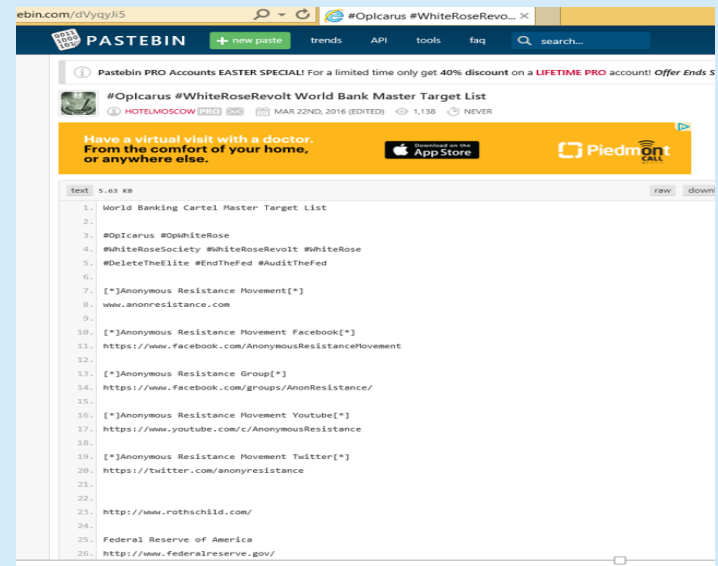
ebin.com/dVyqyJi5

#OpIcarus #WhiteRoseRevo... ×

PASTEBIN + new paste trends API tools faq search...

Pastebin PRO Accounts EASTER SPECIAL! For a limited time only get 40% discount on a LIFETIME PRO account! Offer Ends S

#OpIcarus #WhiteRoseRevolt World Bank Master Target List

HOTELMOSCOW PRO MAR 22ND, 2016 (EDITED) 1,138 NEVER

Have a virtual visit with a doctor. From the comfort of your home, or anywhere else.

Download on the App Store

Piedmont CALL

text 5.63 KB raw downl

1. World Banking Cartel Master Target List
2.
3. #OpIcarus #OpWhiteRose
4. #WhiteRoseSociety #WhiteRoseRevolt #WhiteRose
5. #DeleteTheElite #EndTheFed #AuditTheFed
6.
7. [*]Anonymous Resistance Movement[*]
8. www.anonresistance.com
9.
10. [*]Anonymous Resistance Movement Facebook[*]
11. https://www.facebook.com/AnonymousResistanceMovement
12.
13. [*]Anonymous Resistance Group[*]
14. https://www.facebook.com/groups/AnonResistance/
15.
16. [*]Anonymous Resistance Movement Youtube[*]
17. https://www.youtube.com/c/AnonymousResistance
18.
19. [*]Anonymous Resistance Movement Twitter[*]
20. https://twitter.com/anonyresistance
21.
22.
23. http://www.rothschild.com/
24.
25. Federal Reserve of America
26. http://www.federalreserve.gov/